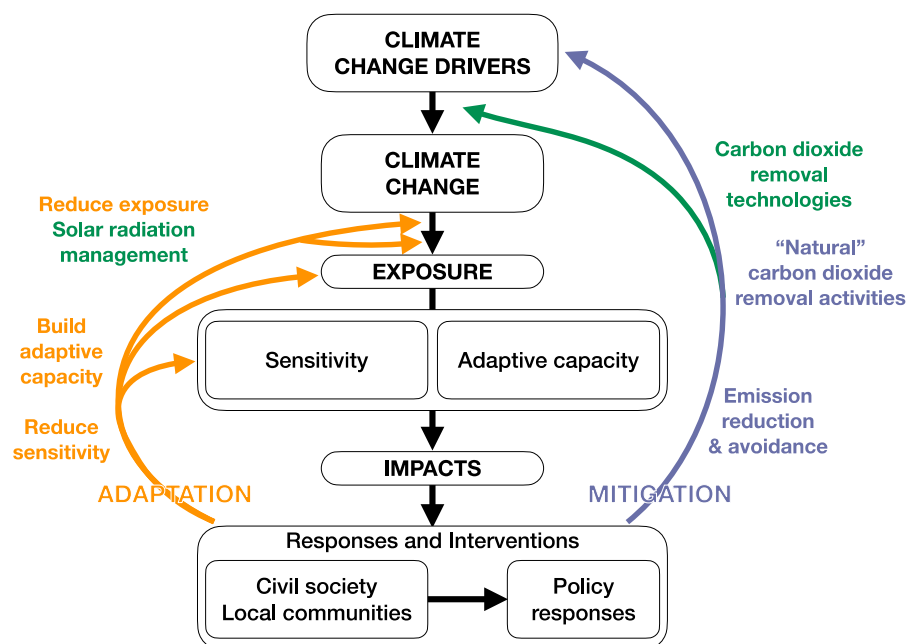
CLIMATE CHANGE DRIVERS

CLIMATE CHANGE

EXPOSURE

Sensitivity

Adaptive capacity

IMPACTS

Responses and Interventions

Civil society
Local communities

Policy responses

Reduce exposure
Solar radiation management

Build adaptive capacity

Reduce sensitivity

ADAPTATION

Carbon dioxide removal technologies

"Natural" carbon dioxide removal activities

Emission reduction & avoidance

MITIGATION